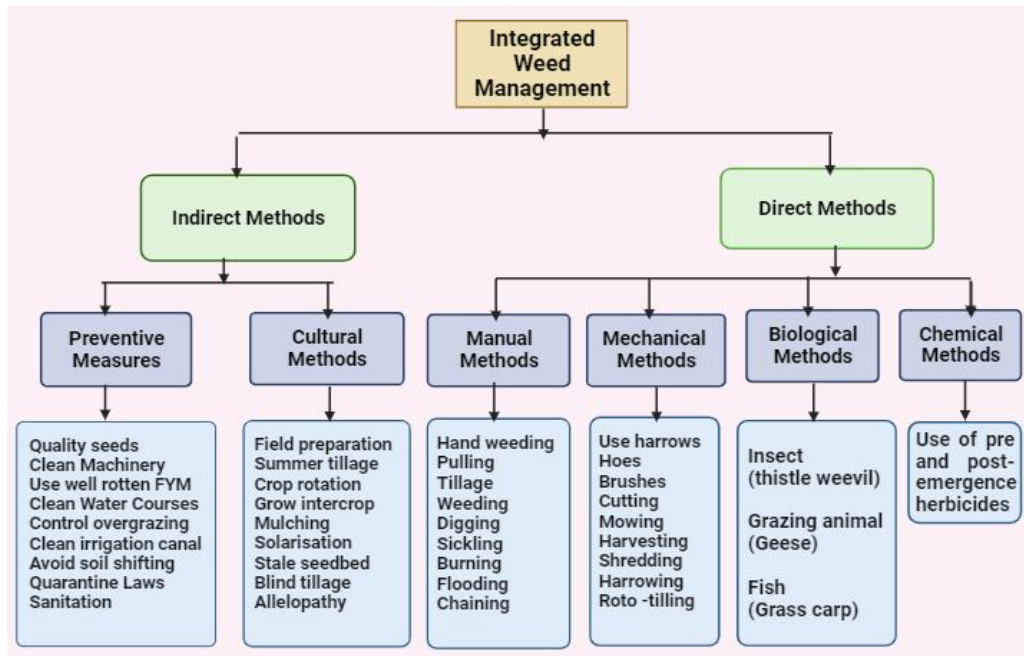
Integrated Weed Management

Indirect Methods

Direct Methods

Preventive Measures

Cultural Methods

Manual Methods

Mechanical Methods

Biological Methods

Chemical Methods

Quality seeds
Clean Machinery
Use well rotten FYM
Clean Water Courses
Control overgrazing
Clean irrigation canal
Avoid soil shifting
Quarantine Laws
Sanitation

Field preparation
Summer tillage
Crop rotation
Grow intercrop
Mulching
Solarisation
Stale seedbed
Blind tillage
Allelopathy

Hand weeding
Pulling
Tillage
Weeding
Digging
Sickling
Burning
Flooding
Chaining

Use harrows
Hoes
Brushes
Cutting
Mowing
Harvesting
Shredding
Harrowing
Roto -tilling

Insect (thistle weevil)

Grazing animal (Geese)

Fish (Grass carp)

Use of pre and post-emergence herbicides